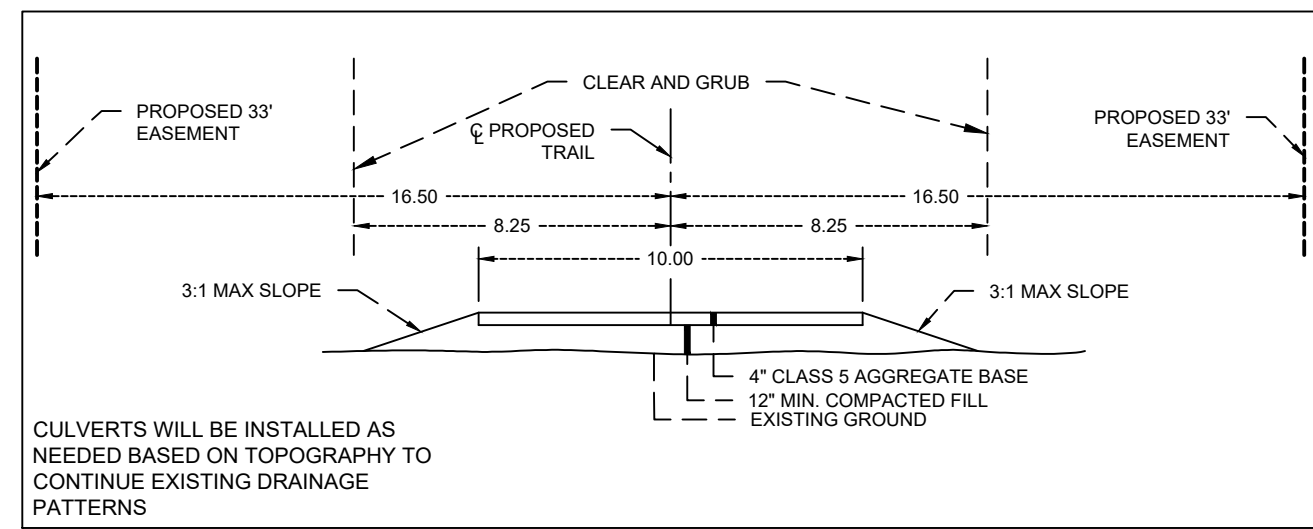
CLEAR AND GRUB

PROPOSED 33' EASEMENT

℄ PROPOSED TRAIL

PROPOSED 33' EASEMENT

16.50

16.50

8.25

8.25

10.00

3:1 MAX SLOPE

3:1 MAX SLOPE

4" CLASS 5 AGGREGATE BASE

12" MIN. COMPACTED FILL

EXISTING GROUND

CULVERTS WILL BE INSTALLED AS NEEDED BASED ON TOPOGRAPHY TO CONTINUE EXISTING DRAINAGE PATTERNS